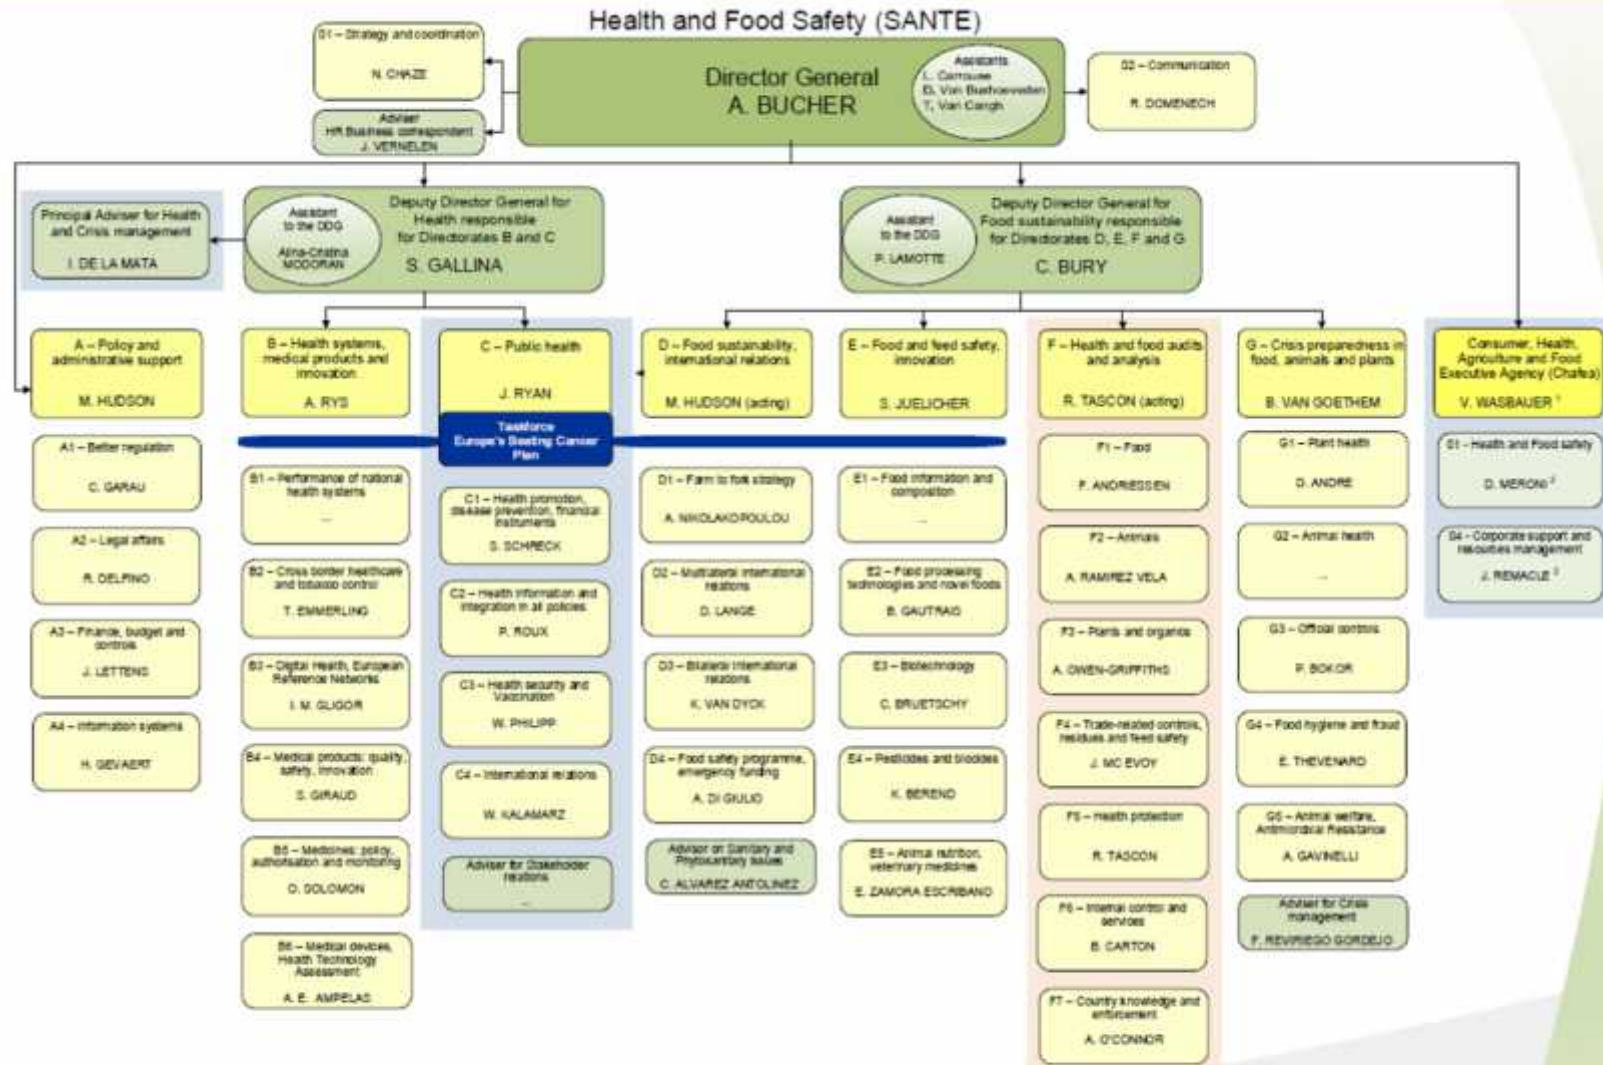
Health and Food Safety (SANTE)

01 – Strategy and coordination
N. CHAZE

Adviser
HR Business correspondent
J. VERNELEN

Director General
A. BUCHER

Assistants
L. Carrouee
B. Van Buekenhout
T. Van Cangh

02 – Communication
R. DOMENECH

Principal Adviser for Health and Crisis management
I. DE LA MATA

Assistant to the DDG
Alina-Cristina MOGORAN

Deputy Director General for Health responsible for Directorates B and C
S. GALLINA

Assistant to the DDG
P. LAMOTTE

Deputy Director General for Food sustainability responsible for Directorates D, E, F and G
C. BURY

A – Policy and administrative support
M. HUDSON

A1 – Better regulation
C. GARAU

A2 – Legal affairs
R. DELFINO

A3 – Finance, budget and controls
J. LETTENS

A4 – Information systems
H. GEVAERT

B – Health systems, medical products and innovation
A. RYS

B1 – Performance of national health systems
...

B2 – Cross border healthcare and tobacco control
T. EMMERLING

B3 – Digital Health, European Reference Networks
I. M. GLIGOR

B4 – Medical products: quality, safety, innovation
S. GIRAUD

B5 – Medicines: policy, authorisation and monitoring
D. SOLOMON

B6 – Medical devices, Health Technology Assessment
A. E. AMPELAS

C – Public health
J. RYAN

Taskforce
Europe's Beating Cancer Plan

C1 – Health promotion, disease prevention, financial instruments
S. SCHRECK

C2 – Health information and integration in all policies
P. ROUX

C3 – Health security and Vaccination
W. PHILIPP

C4 – International relations
W. KALAMARZ

Adviser for Stakeholder relations
...

D – Food sustainability, international relations
M. HUDSON (acting)

D1 – Farm to fork strategy
A. NIKOLAKOPOULOU

D2 – Multilateral international relations
D. LANGE

D3 – Bilateral international relations
K. VAN DYCK

D4 – Food safety programme, emergency funding
A. DI GIULIO

Advisor on Sanitary and Phytosanitary issues
C. ALVAREZ ANTOLINEZ

E – Food and feed safety, innovation
S. JUELICHER

E1 – Food information and composition
...

E2 – Food processing technologies and novel foods
B. GAUTRAIS

E3 – Biotechnology
C. BRUETSCHY

E4 – Pesticides and biocides
K. BEREND

E5 – Animal nutrition, veterinary medicines
E. ZAMORA ESCRIBANO

F – Health and food audits and analysis
R. TASCON (acting)

F1 – Food
F. ANDRIESSEN

F2 – Animals
A. RAMIREZ VELA

F3 – Plants and organics
A. OWEN-GRIFFITHS

F4 – Trade-related controls, residues and feed safety
J. MC EVOY

F5 – Health protection
R. TASCON

F6 – Internal control and services
B. CARTON

F7 – Country knowledge and enforcement
A. O'CONNOR

G – Crisis preparedness in food, animals and plants
B. VAN GOETHEM

G1 – Plant health
D. ANDRE

G2 – Animal health
...

G3 – Official controls
P. BOKOR

G4 – Food hygiene and fraud
E. THEVENARD

G5 – Animal welfare, Antimicrobial Resistance
A. GAVINELLI

Adviser for Crisis management
F. REVIRIEGO GORDEJO

Consumer, Health, Agriculture and Food Executive Agency (Chafea)
V. WASBAUER $^1$

01 – Health and Food safety
D. MERONI $^2$

04 – Corporate support and resources management
J. REMACLE $^3$